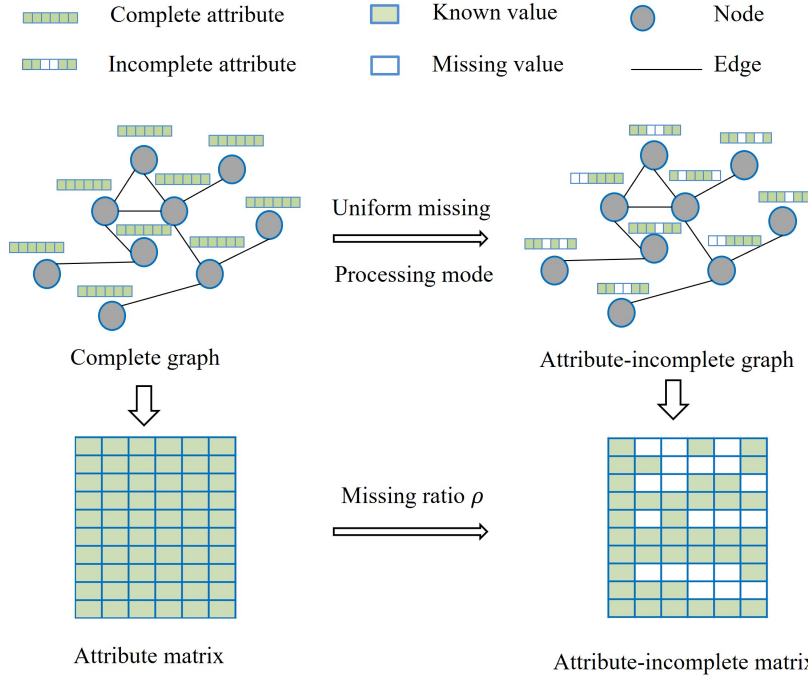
Complete attribute
Known value
Node
Incomplete attribute
Missing value
Edge

Uniform missing
Processing mode

Complete graph
Attribute-incomplete graph

Missing ratio $\rho$

Attribute matrix
Attribute-incomplete matrix